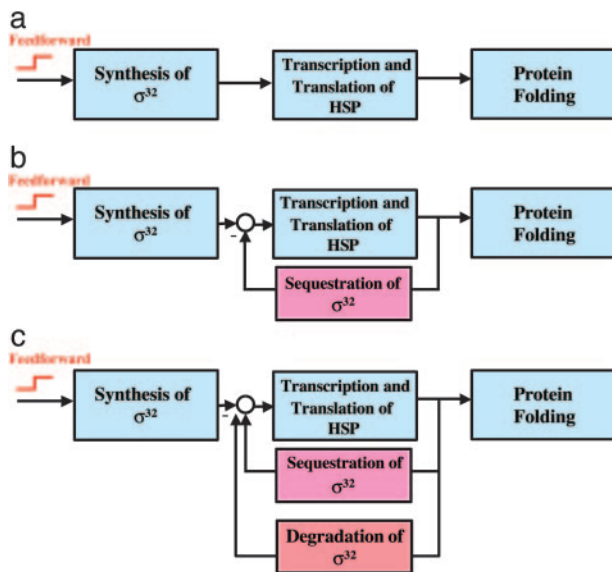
a

Feedforward

Synthesis of $\sigma^{32}$

Transcription and Translation of HSP

Protein Folding

b

Feedforward

Synthesis of $\sigma^{32}$

-

Transcription and Translation of HSP

Protein Folding

Sequestration of $\sigma^{32}$

c

Feedforward

Synthesis of $\sigma^{32}$

-

Transcription and Translation of HSP

Protein Folding

Sequestration of $\sigma^{32}$

Degradation of $\sigma^{32}$